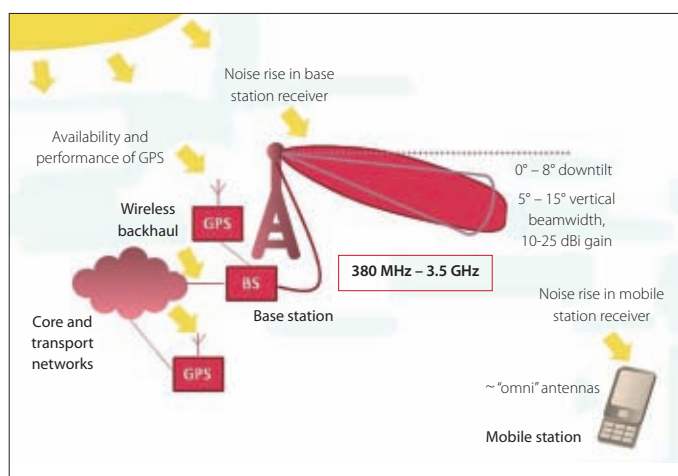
Noise rise in base station receiver

Availability and performance of GPS

0° – 8° downtilt

5° – 15° vertical beamwidth, 10-25 dBi gain

Wireless backhaul

GPS

BS

380 MHz – 3.5 GHz

Base station

Core and transport networks

GPS

Noise rise in mobile station receiver

~ "omni" antennas

Mobile station